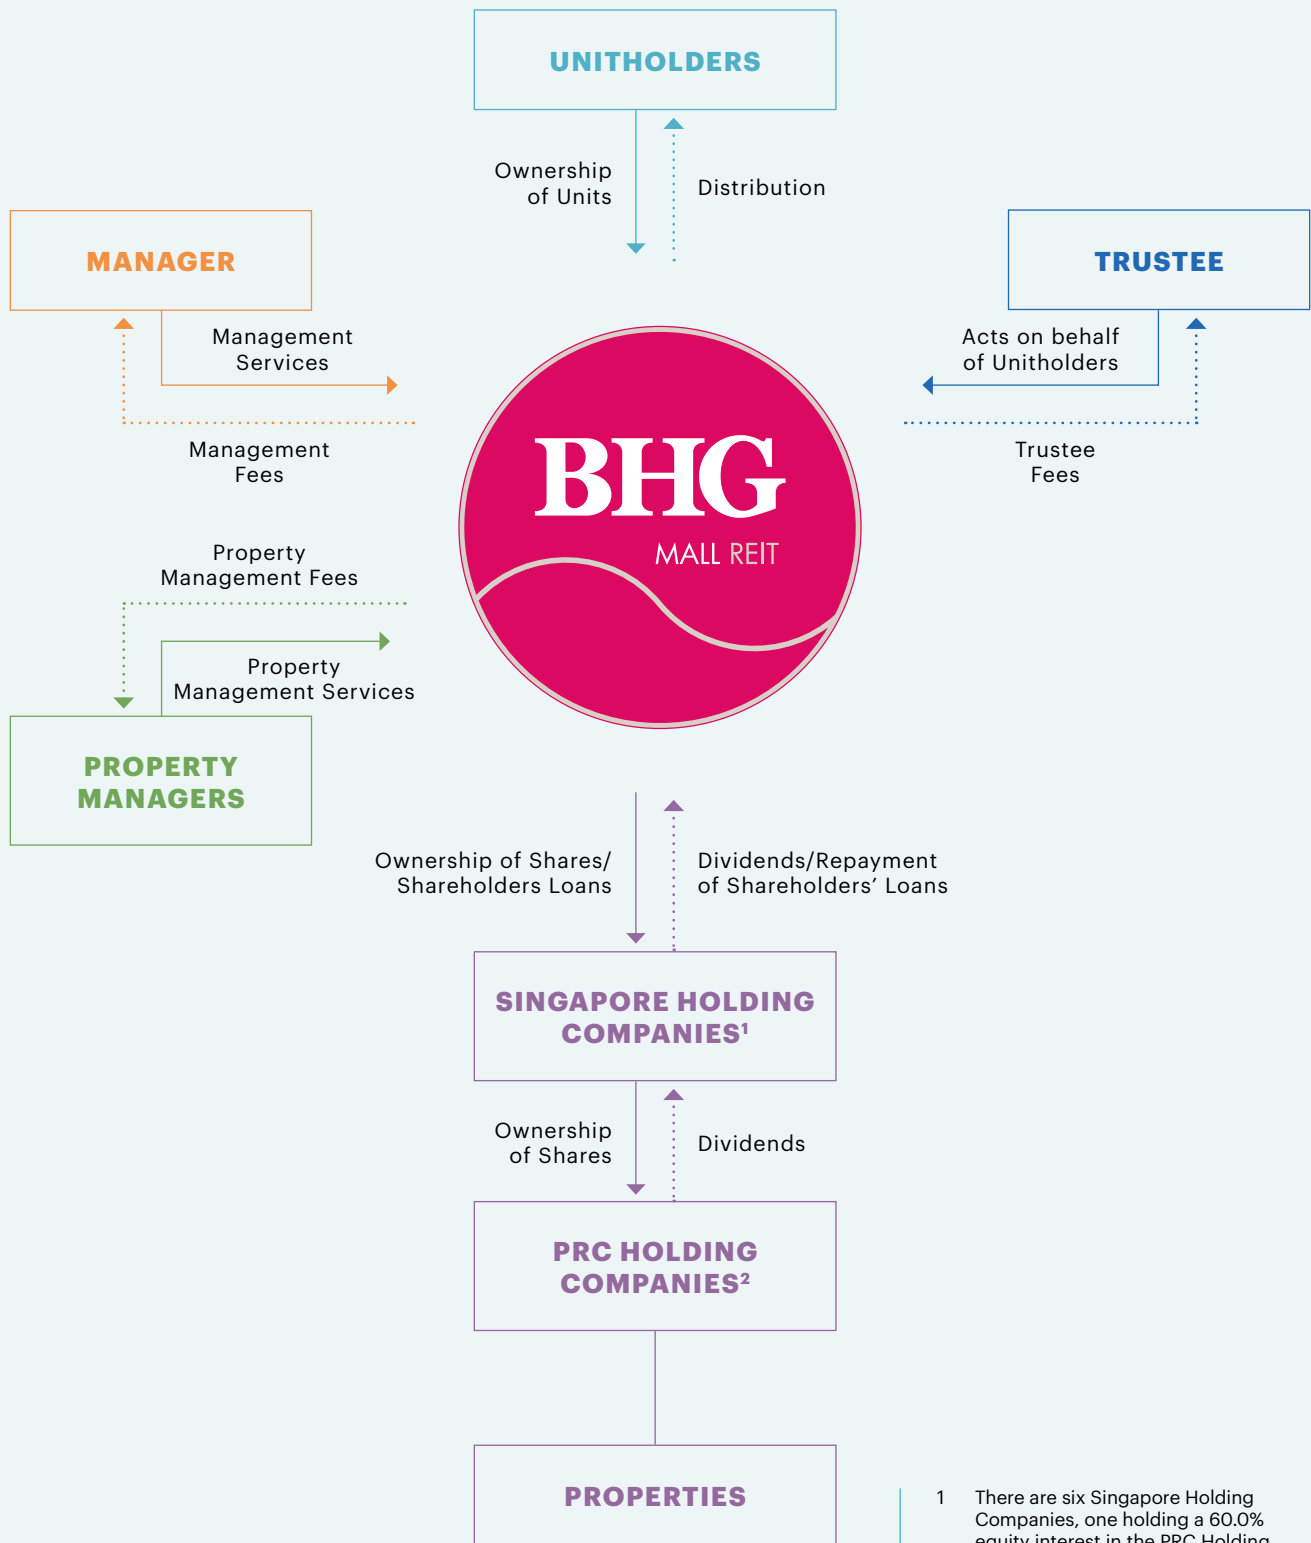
UNITHOLDERS

Ownership of Units

Distribution

MANAGER

TRUSTEE

Management Services

Acts on behalf of Unitholders

Management Fees

Trustee Fees

BHG

MALL REIT

Property Management Fees

Property Management Services

PROPERTY MANAGERS

Ownership of Shares/ Shareholders Loans

Dividends/Repayment of Shareholders' Loans

SINGAPORE HOLDING COMPANIES$^1$

Ownership of Shares

Dividends

PRC HOLDING COMPANIES$^2$

PROPERTIES

1 There are six Singapore Holding Companies, one holding a 60.0% equity interest in the PRC Holding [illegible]